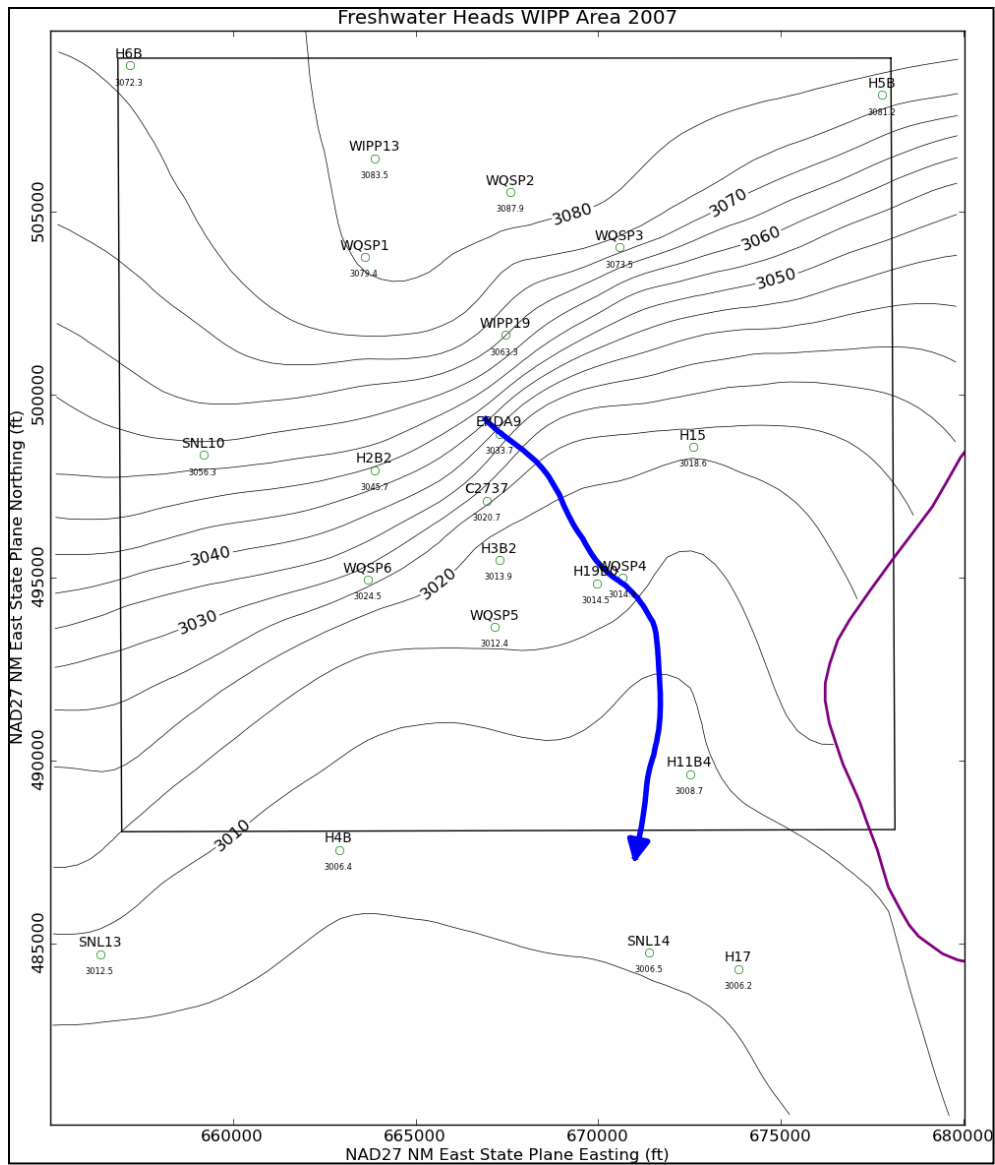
Freshwater Heads WIPP Area 2007

H6B
3072.3

H5B
3081.2

WIPP13
3083.5

WQSP2
3087.9

3080

3070

3060

3050

WQSP1
3079.4

WQSP3
3073.5

WIPP19
3063.3

ERDA9
3033.7

SNL10
3056.3

H2B2
3045.7

H15
3018.6

C2737
3020.7

3040

H3B2
3013.9

H19B0
3014.5

WQSP4
3014.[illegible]

WQSP6
3024.5

3020

3030

WQSP5
3012.4

H11B4
3008.7

3010

H4B
3006.4

SNL13
3012.5

SNL14
3006.5

H17
3006.2

NAD27 NM East State Plane Northing (ft)

505000
500000
495000
490000
485000

660000
665000
670000
675000
680000

NAD27 NM East State Plane Easting (ft)